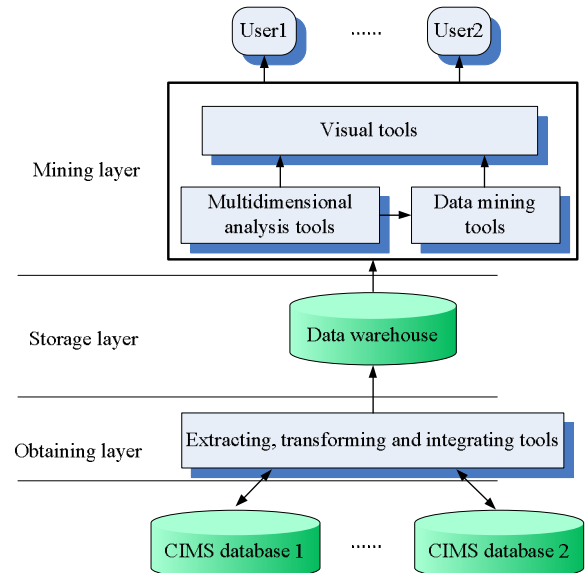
User1

......

User2

Mining layer

Visual tools

Multidimensional analysis tools

Data mining tools

Storage layer

Data warehouse

Obtaining layer

Extracting, transforming and integrating tools

CIMS database 1

......

CIMS database 2